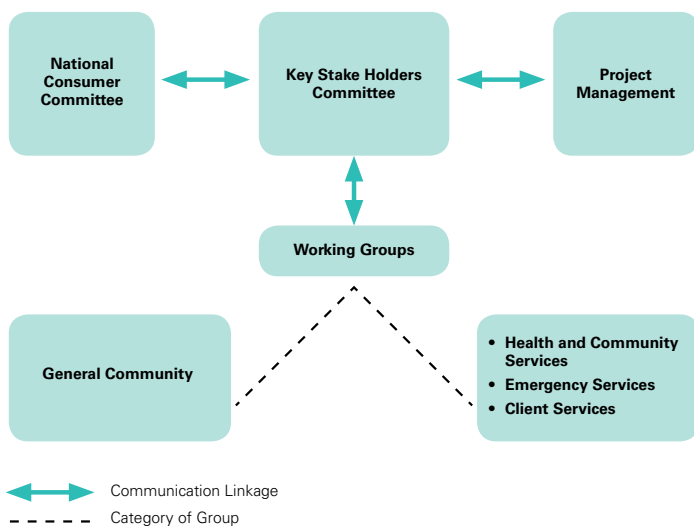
National Consumer Committee

Key Stake Holders Committee

Project Management

Working Groups

General Community

• Health and Community Services
• Emergency Services
• Client Services

Communication Linkage

Category of Group